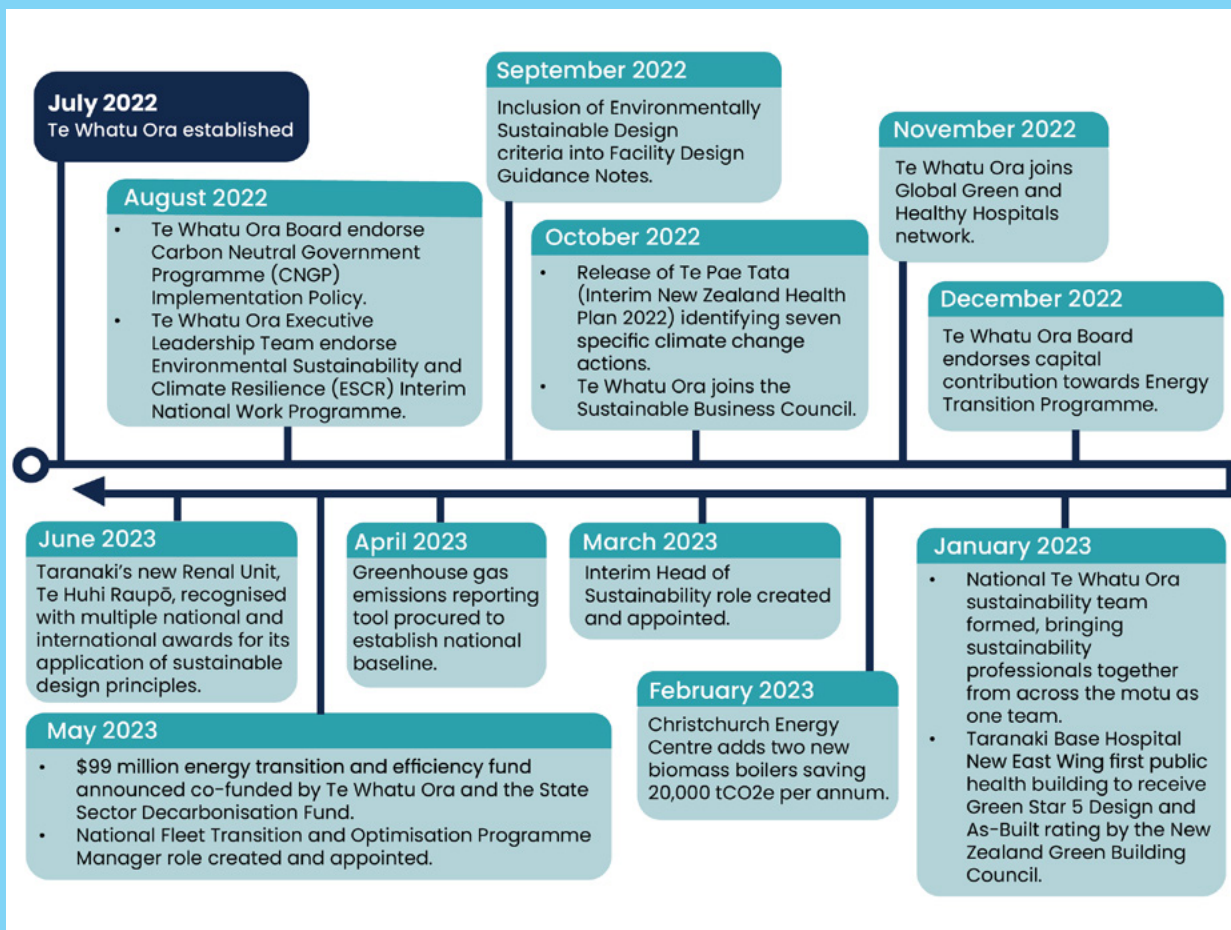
July 2022
Te Whatu Ora established

August 2022
- Te Whatu Ora Board endorse Carbon Neutral Government Programme (CNGP) Implementation Policy.
- Te Whatu Ora Executive Leadership Team endorse Environmental Sustainability and Climate Resilience (ESCR) Interim National Work Programme.

September 2022
Inclusion of Environmentally Sustainable Design criteria into Facility Design Guidance Notes.

October 2022
- Release of Te Pae Tata (Interim New Zealand Health Plan 2022) identifying seven specific climate change actions.
- Te Whatu Ora joins the Sustainable Business Council.

November 2022
Te Whatu Ora joins Global Green and Healthy Hospitals network.

December 2022
Te Whatu Ora Board endorses capital contribution towards Energy Transition Programme.

June 2023
Taranaki's new Renal Unit, Te Huhi Raupō, recognised with multiple national and international awards for its application of sustainable design principles.

April 2023
Greenhouse gas emissions reporting tool procured to establish national baseline.

March 2023
Interim Head of Sustainability role created and appointed.

January 2023
- National Te Whatu Ora sustainability team formed, bringing sustainability professionals together from across the motu as one team.
- Taranaki Base Hospital New East Wing first public health building to receive Green Star 5 Design and As-Built rating by the New Zealand Green Building Council.

May 2023
- \$99 million energy transition and efficiency fund announced co-funded by Te Whatu Ora and the State Sector Decarbonisation Fund.
- National Fleet Transition and Optimisation Programme Manager role created and appointed.

February 2023
Christchurch Energy Centre adds two new biomass boilers saving 20,000 tCO2e per annum.